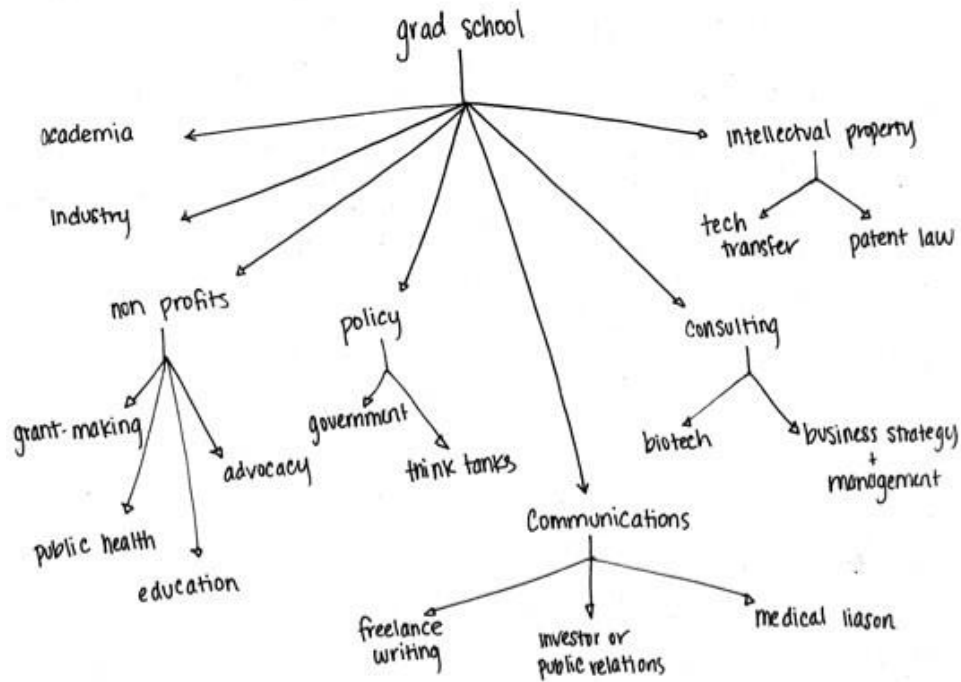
grad school

academia

industry

non profits

grant-making

public health

education

advocacy

policy

government

think tanks

Communications

freelance writing

investor or public relations

medical liason

consulting

biotech

business strategy + management

intellectual property

tech transfer

patent law